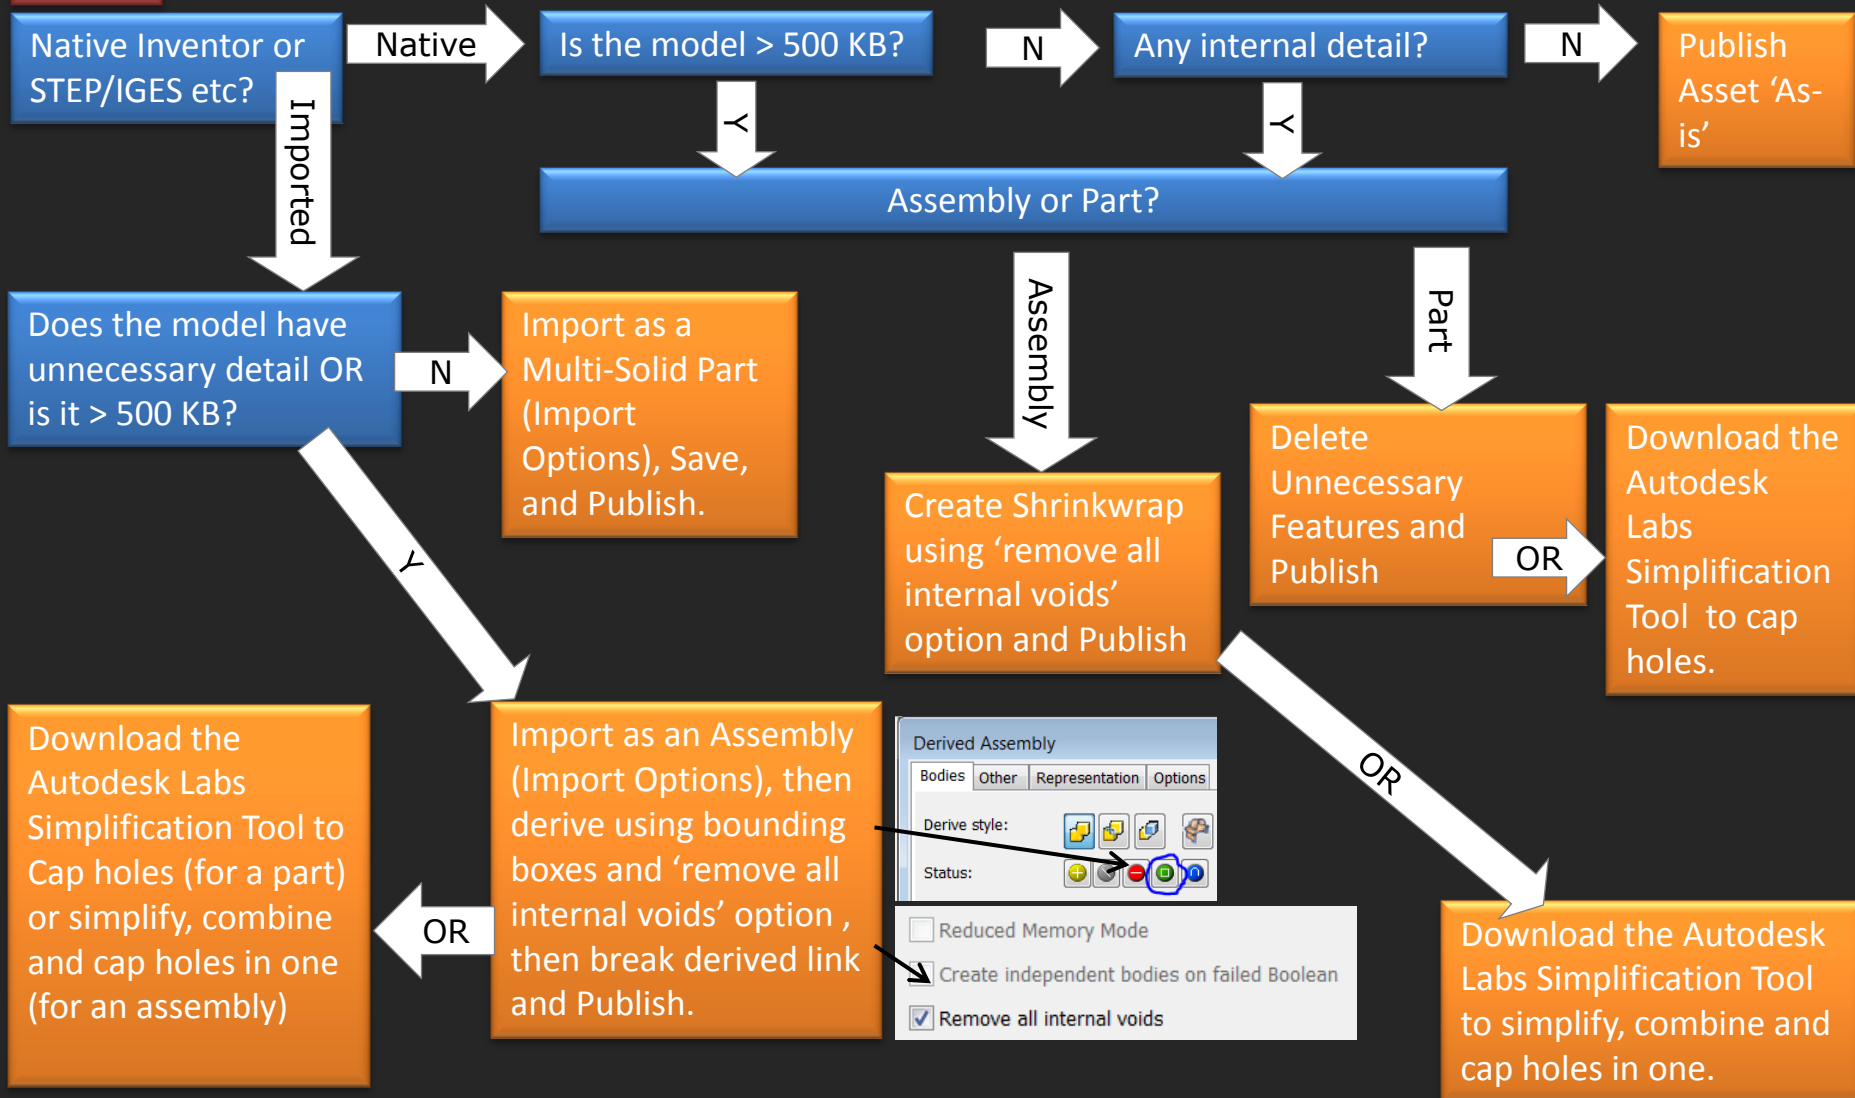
Native Inventor or STEP/IGES etc?

Native

Is the model > 500 KB?

N

Any internal detail?

N

Publish Asset ‘As-is’

Imported

Y

Y

Assembly or Part?

Does the model have unnecessary detail OR is it > 500 KB?

N

Import as a Multi-Solid Part (Import Options), Save, and Publish.

Assembly

Part

Delete Unnecessary Features and Publish

OR

Download the Autodesk Labs Simplification Tool to cap holes.

Create Shrinkwrap using ‘remove all internal voids’ option and Publish

Y

OR

Download the Autodesk Labs Simplification Tool to Cap holes (for a part) or simplify, combine and cap holes in one (for an assembly)

OR

Import as an Assembly (Import Options), then derive using bounding boxes and ‘remove all internal voids’ option , then break derived link and Publish.

Derived Assembly

Bodies | Other | Representation | Options

Derive style:

Status:

Reduced Memory Mode

Create independent bodies on failed Boolean

Remove all internal voids

Download the Autodesk Labs Simplification Tool to simplify, combine and cap holes in one.